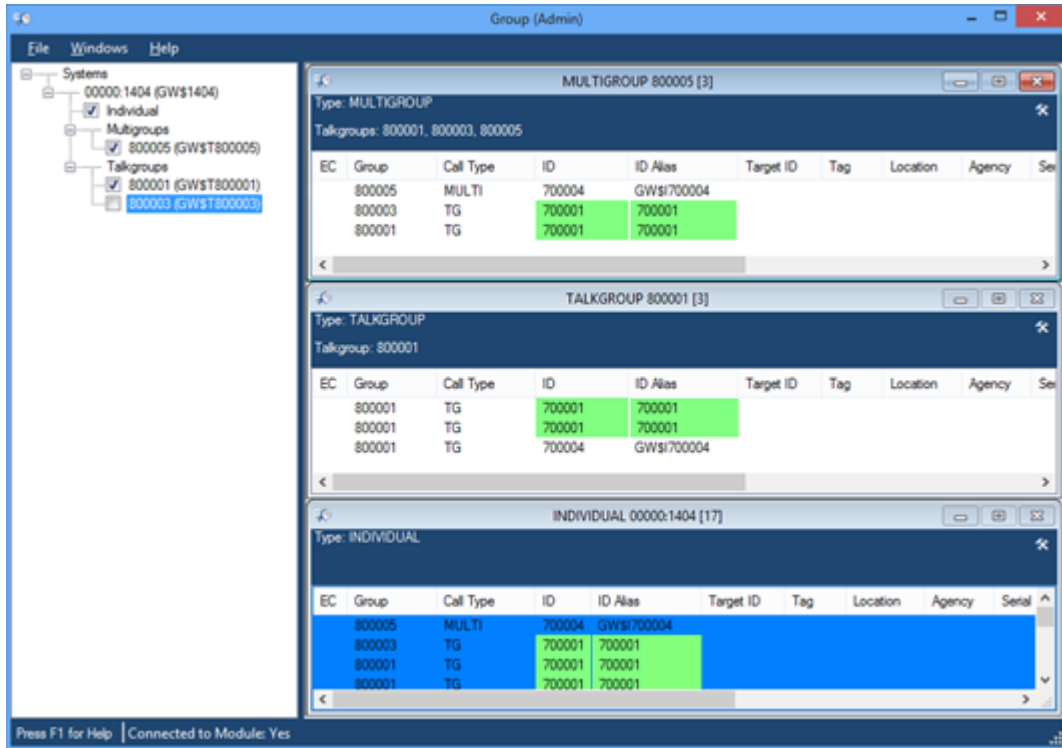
Group (Admin)

File Windows Help

Systems
00000:1404 (GW$1404)
Individual
Multigroups
800005 (GW$T800005)
Talkgroups
800001 (GW$T800001)
800003 (GW$T800003)

MULTIGROUP 800005 [3]
Type: MULTIGROUP
Talkgroups: 800001, 800003, 800005

| EC | Group | Call Type | ID | ID Alias | Target ID | Tag | Location | Agency | Se |
|---|---|---|---|---|---|---|---|---|---|
| | 800005 | MULTI | 700004 | GW$I700004 | | | | | |
| | 800003 | TG | 700001 | 700001 | | | | | |
| | 800001 | TG | 700001 | 700001 | | | | | |

TALKGROUP 800001 [3]
Type: TALKGROUP
Talkgroup: 800001

| EC | Group | Call Type | ID | ID Alias | Target ID | Tag | Location | Agency | Se |
|---|---|---|---|---|---|---|---|---|---|
| | 800001 | TG | 700001 | 700001 | | | | | |
| | 800001 | TG | 700001 | 700001 | | | | | |
| | 800001 | TG | 700004 | GW$I700004 | | | | | |

INDIVIDUAL 00000:1404 [17]
Type: INDIVIDUAL

| EC | Group | Call Type | ID | ID Alias | Target ID | Tag | Location | Agency | Serial |
|---|---|---|---|---|---|---|---|---|---|
| | 800005 | MULTI | 700004 | GW$I700004 | | | | | |
| | 800003 | TG | 700001 | 700001 | | | | | |
| | 800001 | TG | 700001 | 700001 | | | | | |
| | 800001 | TG | 700001 | 700001 | | | | | |

Press F1 for Help | Connected to Module: Yes